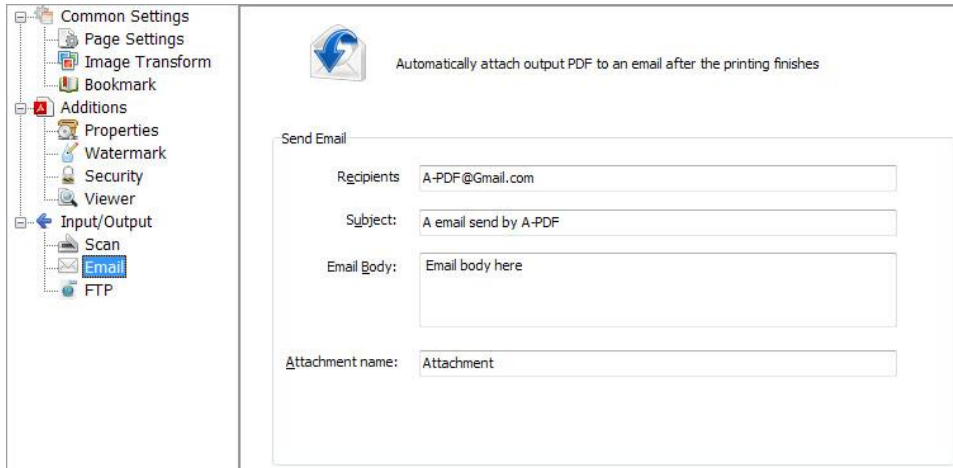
Common Settings
Page Settings
Image Transform
Bookmark
Additions
Properties
Watermark
Security
Viewer
Input/Output
Scan
Email
FTP

Automatically attach output PDF to an email after the printing finishes

Send Email

Recipients A-PDF@Gmail.com

Subject: A email send by A-PDF

Email Body: Email body here

Attachment name: Attachment